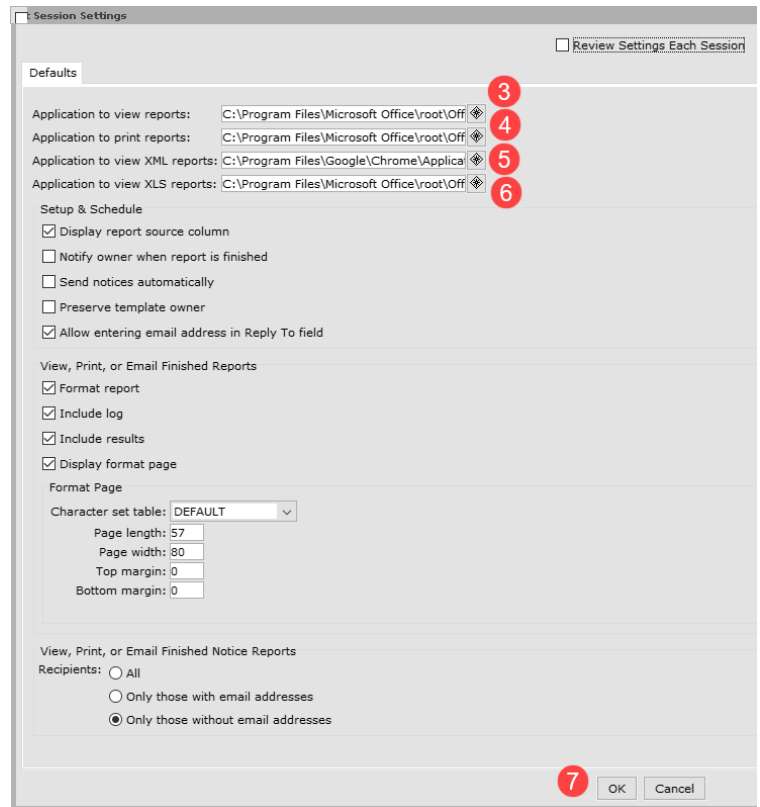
Session Settings

Review Settings Each Session

Defaults

Application to view reports: C:\Program Files\Microsoft Office\root\Off
3
Application to print reports: C:\Program Files\Microsoft Office\root\Off
4
Application to view XML reports: C:\Program Files\Google\Chrome\Applica
5
Application to view XLS reports: C:\Program Files\Microsoft Office\root\Off
6

Setup & Schedule
Display report source column
Notify owner when report is finished
Send notices automatically
Preserve template owner
Allow entering email address in Reply To field

View, Print, or Email Finished Reports
Format report
Include log
Include results
Display format page

Format Page
Character set table: DEFAULT
Page length: 57
Page width: 80
Top margin: 0
Bottom margin: 0

View, Print, or Email Finished Notice Reports
Recipients: All
Only those with email addresses
Only those without email addresses

7
OK Cancel